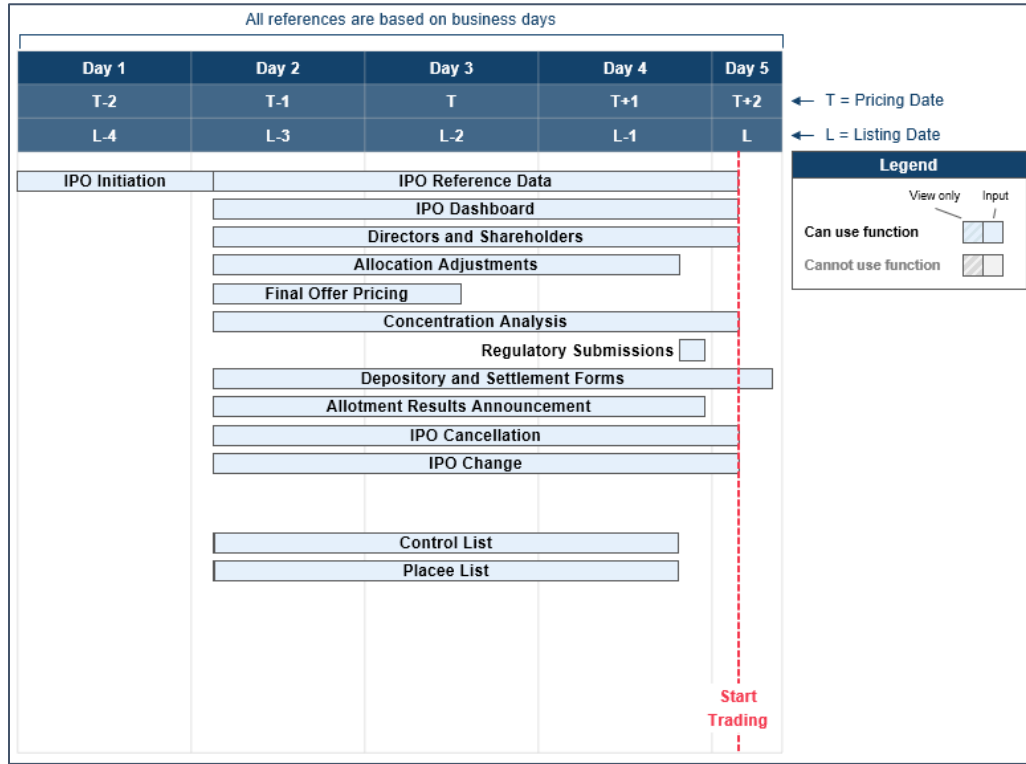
All references are based on business days

| Day 1 | Day 2 | Day 3 | Day 4 | Day 5 |
|---|---|---|---|---|
| T-2 | T-1 | T | T+1 | T+2 |
| L-4 | L-3 | L-2 | L-1 | L |

← T = Pricing Date
← L = Listing Date

Legend
View only
Input
Can use function
Cannot use function

IPO Initiation
IPO Reference Data
IPO Dashboard
Directors and Shareholders
Allocation Adjustments
Final Offer Pricing
Concentration Analysis
Regulatory Submissions
Depository and Settlement Forms
Allotment Results Announcement
IPO Cancellation
IPO Change

Control List
Placee List

Start Trading